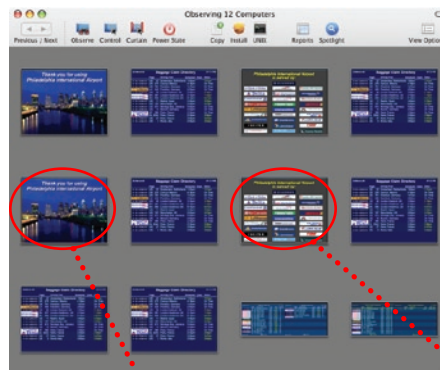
Observing 12 Computers

Previous | Next Observe Control Curtain Power State Copy Install UNIX Reports Spotlight View Options

Thank you for using Philadelphia International Airport

Baggage Claim Directory

Philadelphia International Airport

Thank you for using Philadelphia International Airport

Baggage Claim Directory

Philadelphia International Airport

Baggage Claim Directory

Baggage Claim Directory